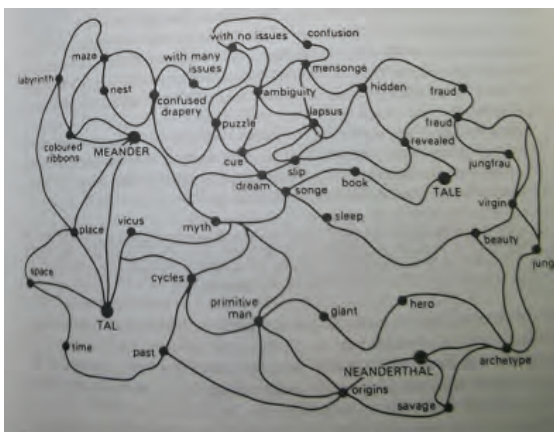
with no issues
confusion
maze
with many issues
labyrinth
nest
mensonge
confused drapery
ambiguity
hidden
fraud
lapsus
fraud
puzzle
revealed
coloured ribbons
MEANDER
cue
slip
jungfrau
dream
book
songe
TALE
virgin
sleep
vicus
place
myth
beauty
jung
space
cycles
primitive man
giant
hero
TAL
time
past
NEANDERTHAL
archetype
origins
savage